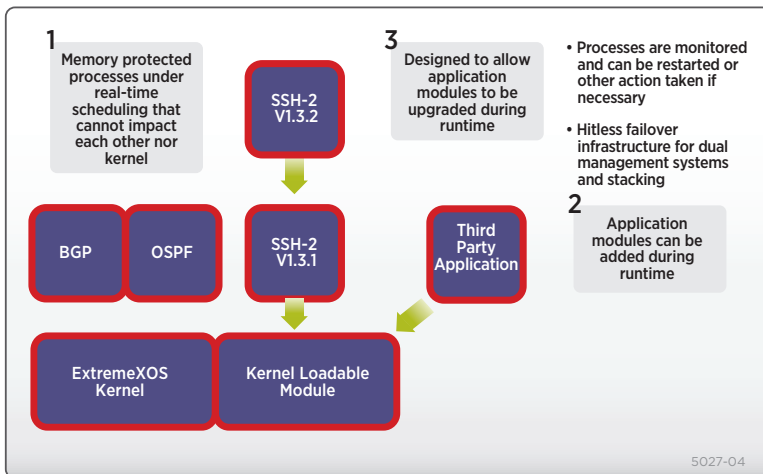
1
Memory protected processes under real-time scheduling that cannot impact each other nor kernel

SSH-2 V1.3.2

3
Designed to allow application modules to be upgraded during runtime

• Processes are monitored and can be restarted or other action taken if necessary

• Hitless failover infrastructure for dual management systems and stacking

2
Application modules can be added during runtime

BGP

OSPF

SSH-2 V1.3.1

Third Party Application

ExtremeXOS Kernel

Kernel Loadable Module

5027-04